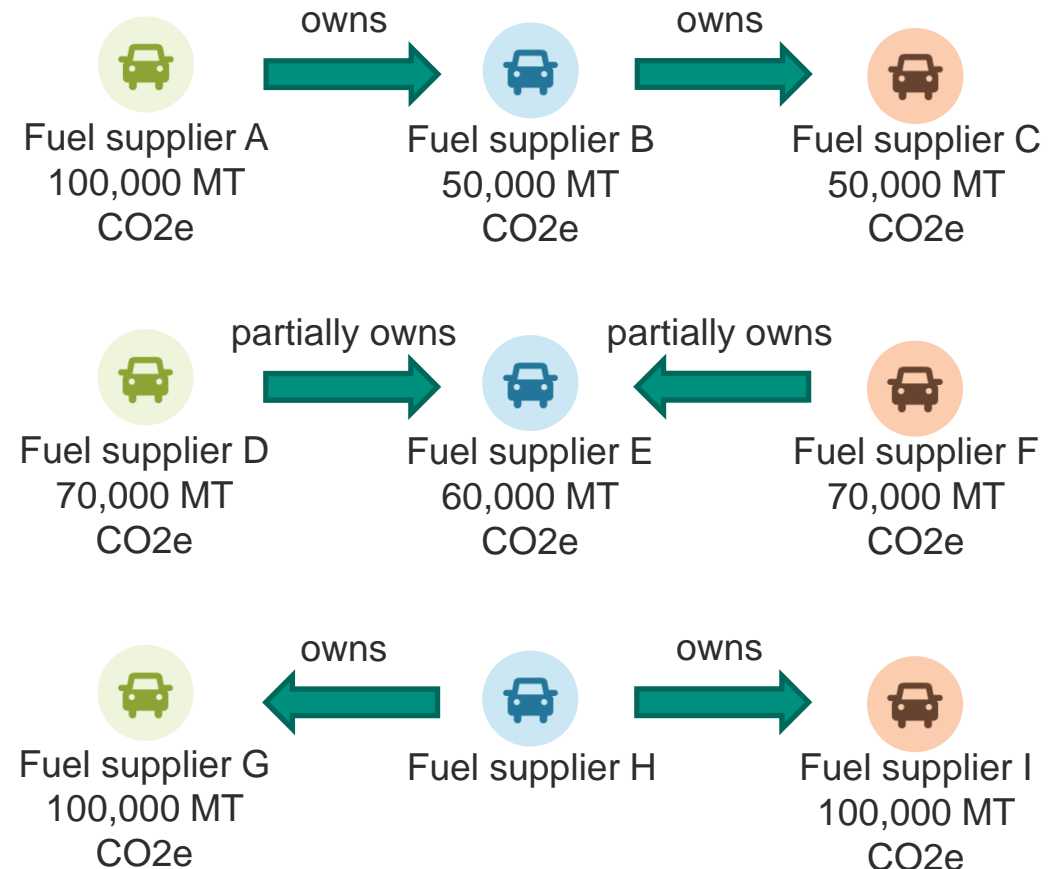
owns

owns

Fuel supplier A
100,000 MT
CO2e

Fuel supplier B
50,000 MT
CO2e

Fuel supplier C
50,000 MT
CO2e

partially owns

partially owns

Fuel supplier D
70,000 MT
CO2e

Fuel supplier E
60,000 MT
CO2e

Fuel supplier F
70,000 MT
CO2e

owns

owns

Fuel supplier G
100,000 MT
CO2e

Fuel supplier H

Fuel supplier I
100,000 MT
CO2e